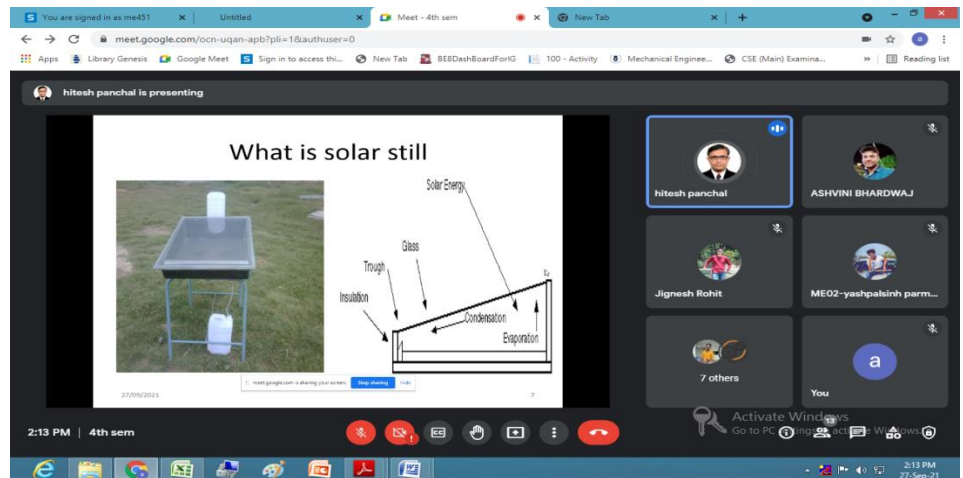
S You are signed in as me451 × Untitled × Meet - 4th sem × New Tab × +

meet.google.com/ocn-uqan-apb?pli=1&authuser=0

Apps Library Genesis Google Meet Sign in to access thi... New Tab BEBDashBoardForIG 100 - Activity Mechanical Enginee... CSE (Main) Examina... » Reading list

hitesh panchal is presenting

What is solar still

Solar Energy
Glass
Trough
Insulation
Condensation
Evaporation

27/09/2021 7

meet.google.com is sharing your screen. Stop sharing Hide

hitesh panchal
ASHVINI BHARDWAJ
Jignesh Rohit
ME02-yashpalsinh parm...
7 others
a
You

2:13 PM | 4th sem

Activate Windows
Go to PC settings to activate Windows.

13

2:13 PM
27-Sep-21